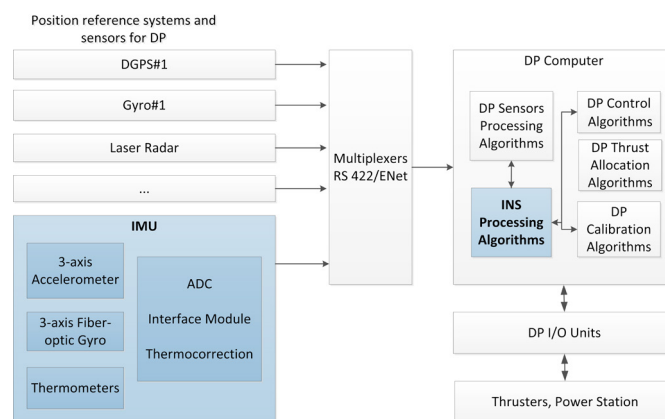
Position reference systems and sensors for DP

DGPS#1

Gyro#1

Laser Radar

...

IMU

3-axis Accelerometer

3-axis Fiber-optic Gyro

Thermometers

ADC

Interface Module

Thermocorrection

Multiplexers RS 422/ENet

DP Computer

DP Sensors Processing Algorithms

INS Processing Algorithms

DP Control Algorithms

DP Thrust Allocation Algorithms

DP Calibration Algorithms

DP I/O Units

Thrusters, Power Station